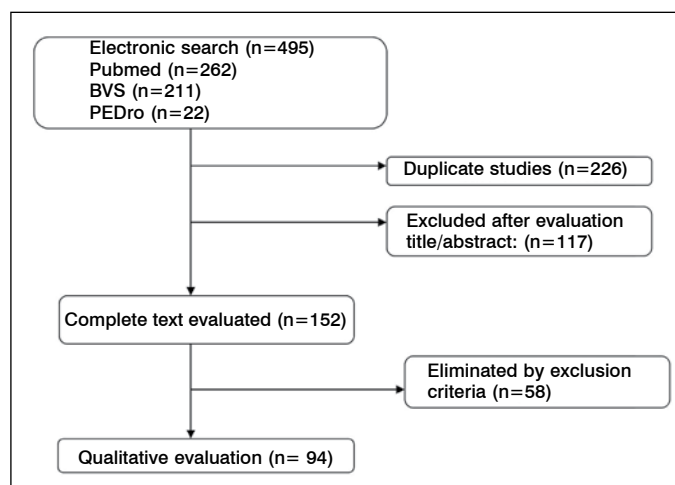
Electronic search (n=495)
Pubmed (n=262)
BVS (n=211)
PEDro (n=22)

Duplicate studies (n=226)

Excluded after evaluation title/abstract: (n=117)

Complete text evaluated (n=152)

Eliminated by exclusion criteria (n=58)

Qualitative evaluation (n= 94)